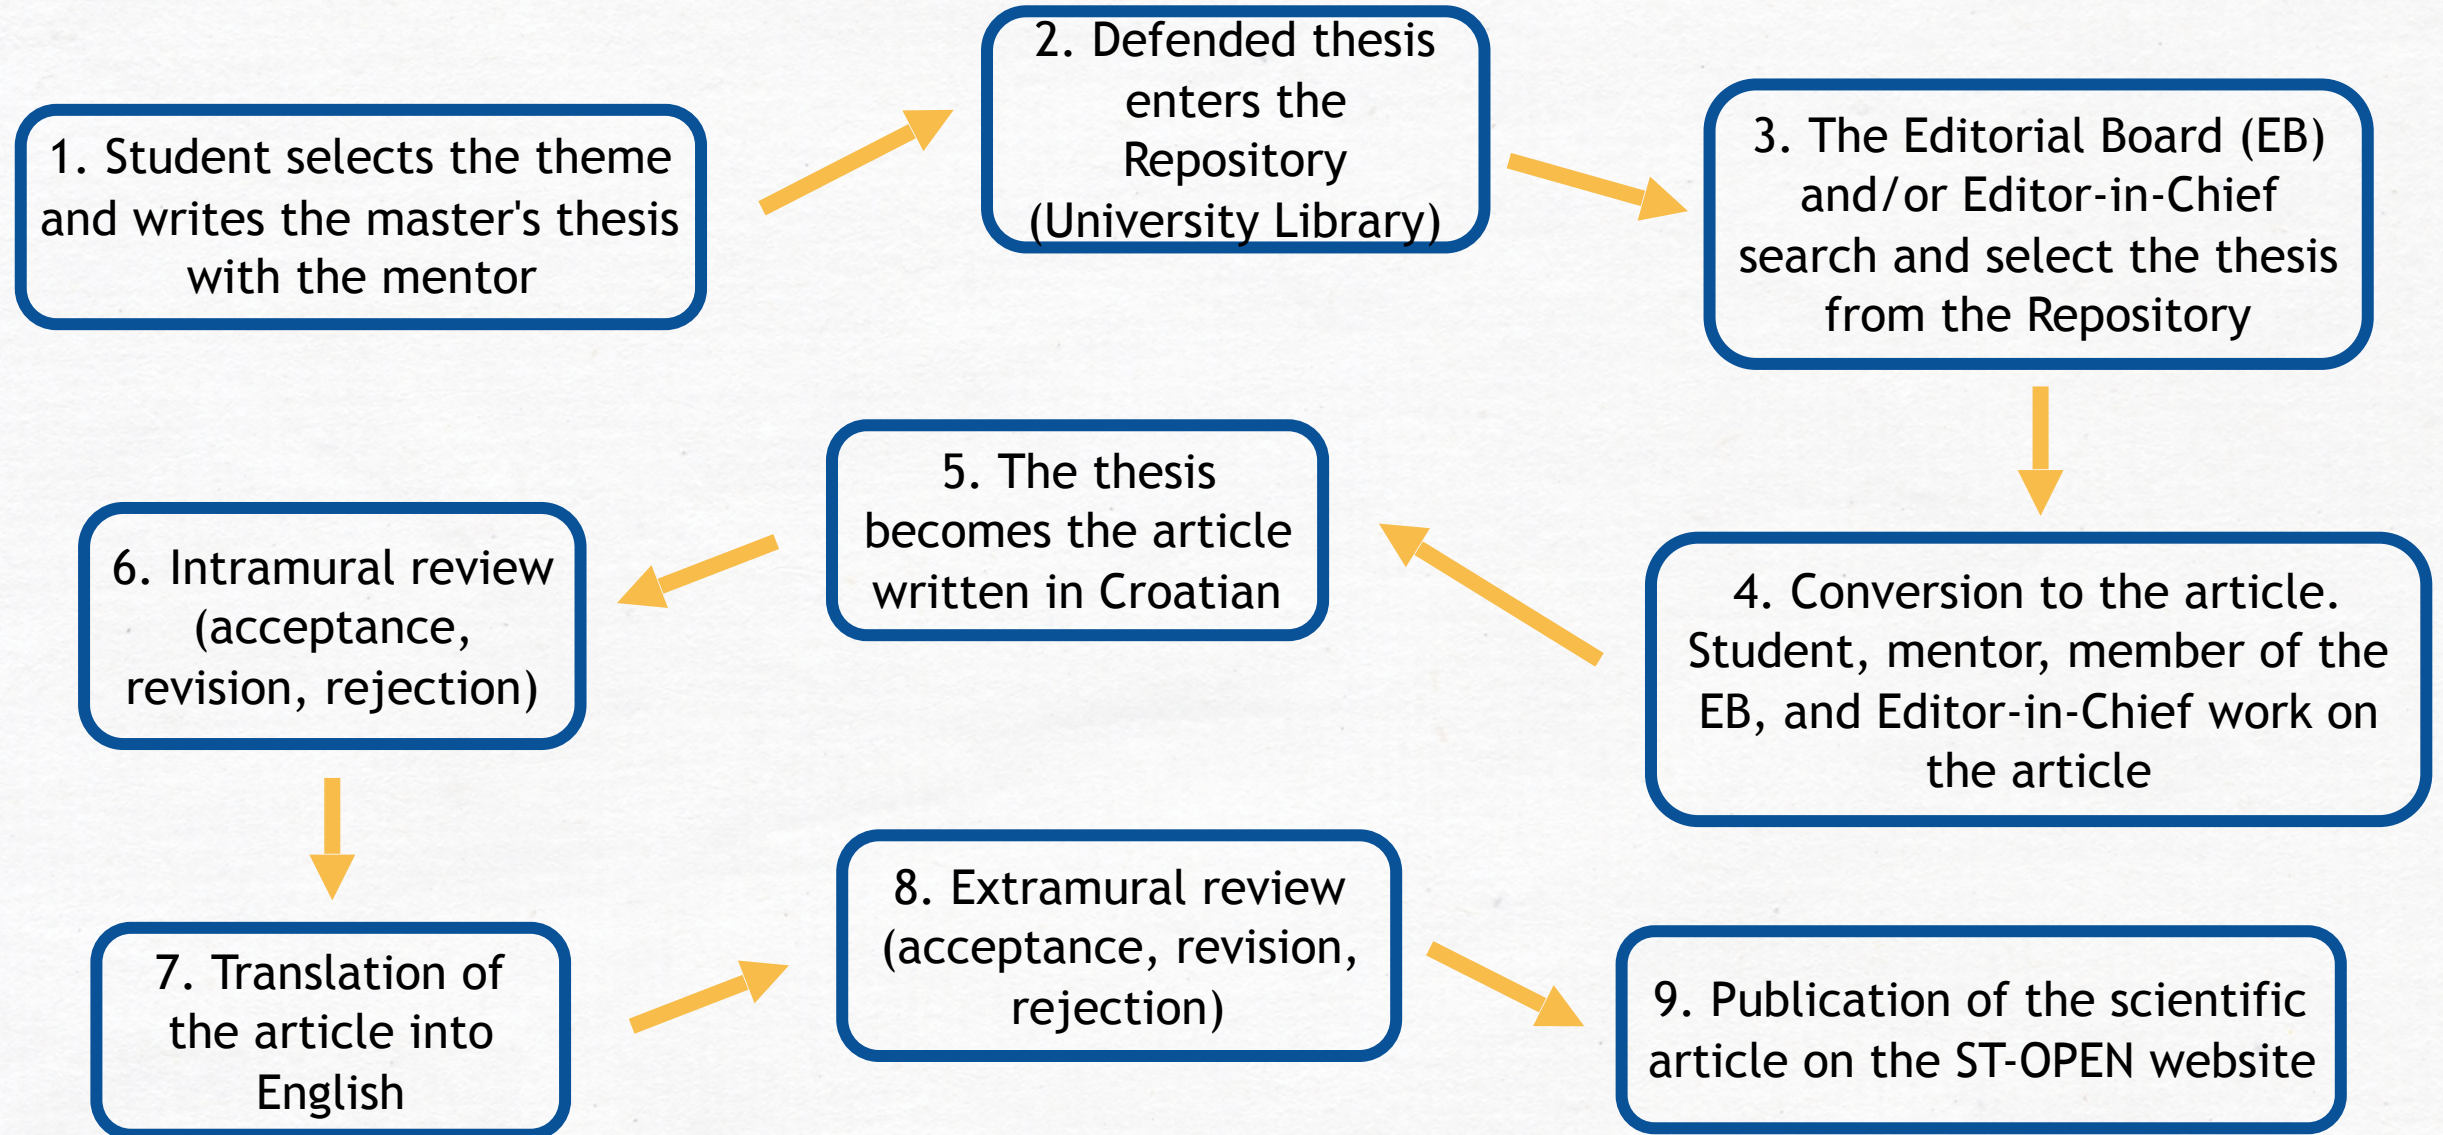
1. Student selects the theme and writes the master's thesis with the mentor

2. Defended thesis enters the Repository (University Library)

3. The Editorial Board (EB) and/or Editor-in-Chief search and select the thesis from the Repository

4. Conversion to the article. Student, mentor, member of the EB, and Editor-in-Chief work on the article

5. The thesis becomes the article written in Croatian

6. Intramural review (acceptance, revision, rejection)

7. Translation of the article into English

8. Extramural review (acceptance, revision, rejection)

9. Publication of the scientific article on the ST-OPEN website